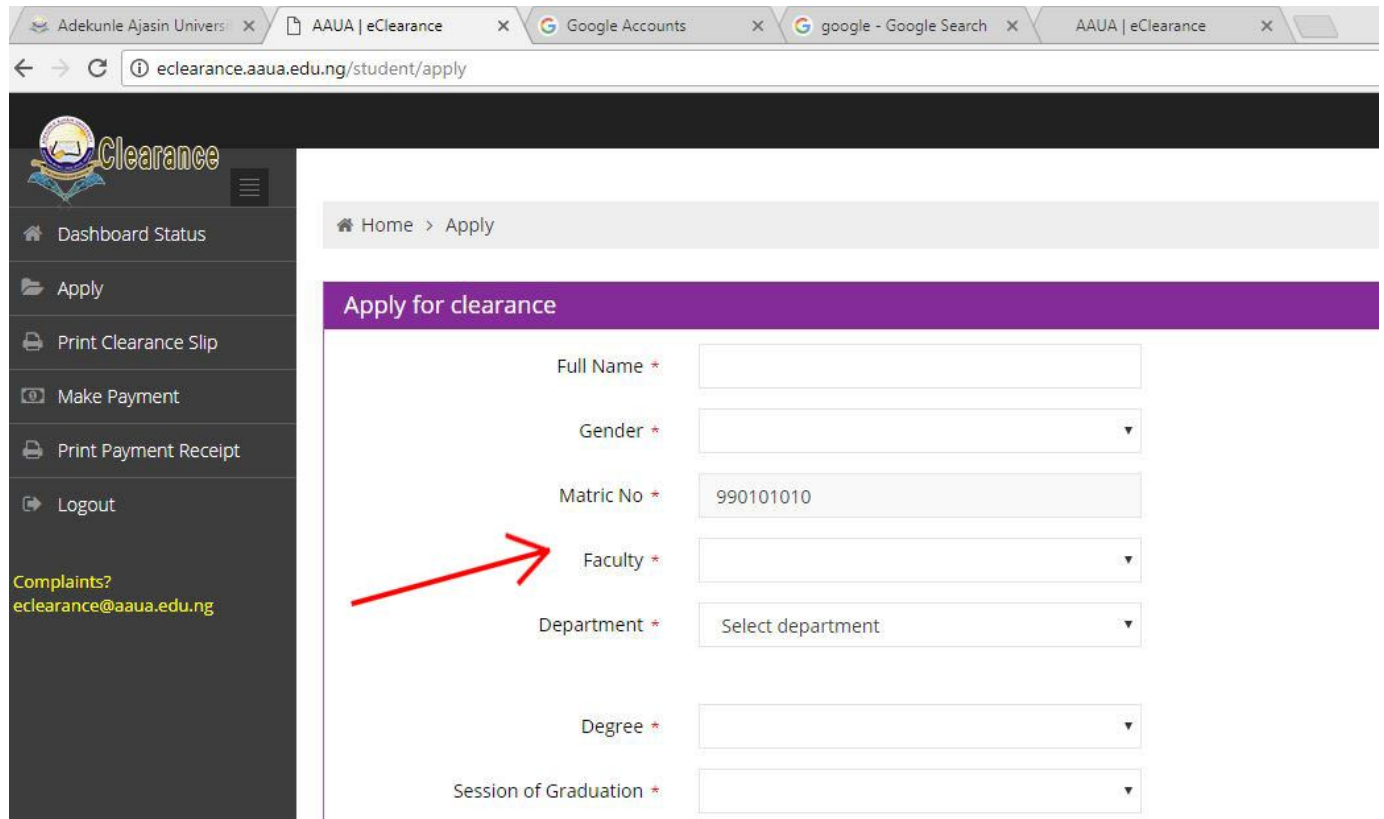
Adekunle Ajasin Universi ×
AAUA | eClearance ×
Google Accounts ×
google - Google Search ×
AAUA | eClearance ×

eclearance.aaua.edu.ng/student/apply

Clearance

Dashboard Status
Apply
Print Clearance Slip
Make Payment
Print Payment Receipt
Logout

Complaints?
eclearance@aaua.edu.ng

Home > Apply

Apply for clearance

Full Name *

Gender *

Matric No * 990101010

Faculty *

Department * Select department

Degree *

Session of Graduation *